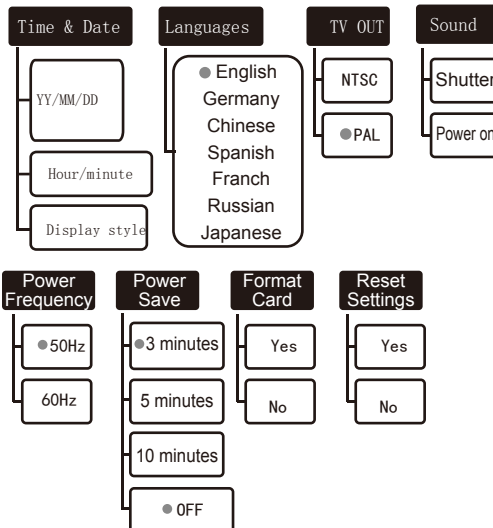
Time & Date

YY/MM/DD

Hour/minute

Display style

Languages

English
Germany
Chinese
Spanish
Franch
Russian
Japanese

TV OUT

NTSC

PAL

Sound

Shutter

Power on

Power Frequency

50Hz

60Hz

Power Save

3 minutes

5 minutes

10 minutes

OFF

Format Card

Yes

No

Reset Settings

Yes

No